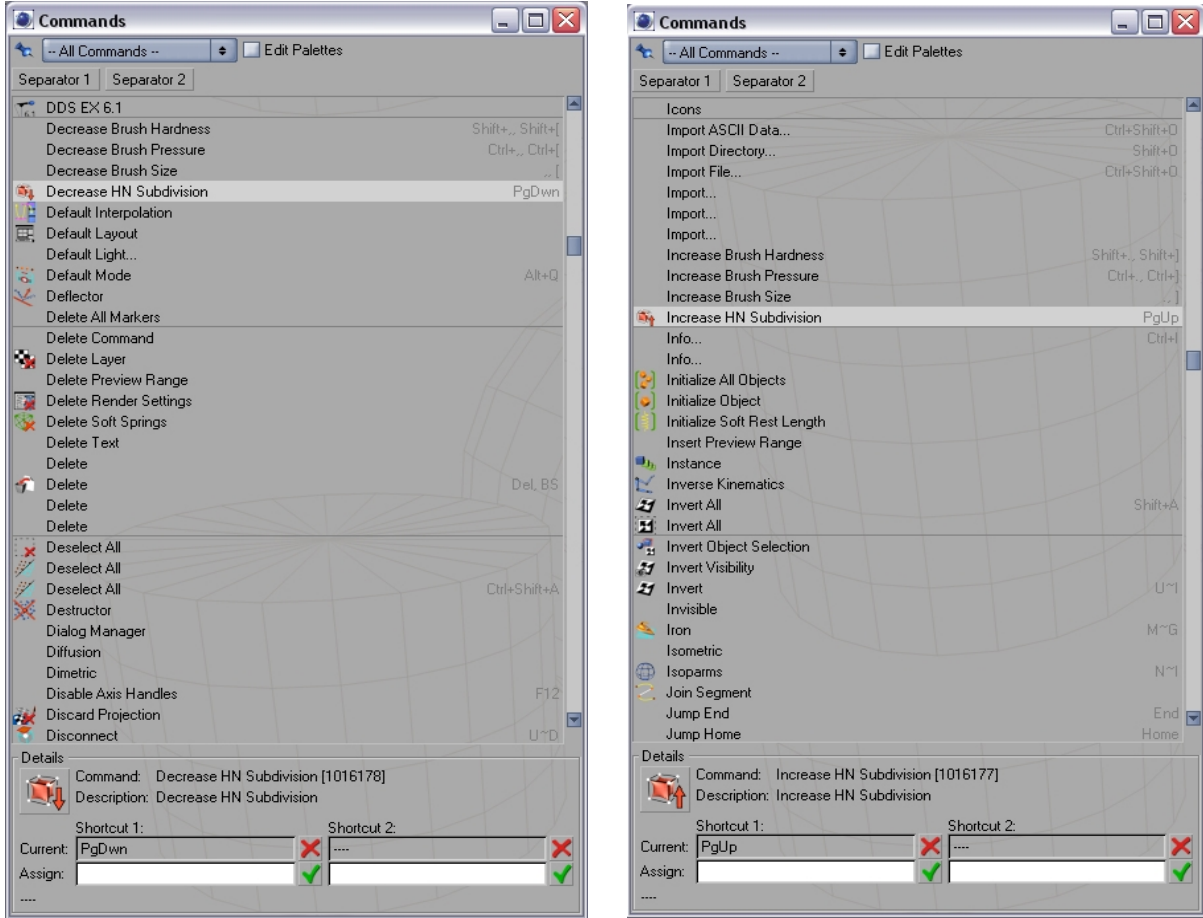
Commands

-- All Commands --
Edit Palettes

Separator 1
Separator 2

DDS EX 6.1
Decrease Brush Hardness Shift+,, Shift+[
Decrease Brush Pressure Ctrl+,, Ctrl+[
Decrease Brush Size ,, [
Decrease HN Subdivision PgDwn
Default Interpolation
Default Layout
Default Light...
Default Mode Alt+Q
Deflector
Delete All Markers
Delete Command
Delete Layer
Delete Preview Range
Delete Render Settings
Delete Soft Springs
Delete Text
Delete
Delete Del, BS
Delete
Delete
Deselect All
Deselect All
Deselect All Ctrl+Shift+A
Destructor
Dialog Manager
Diffusion
Dimetric
Disable Axis Handles F12
Discard Projection
Disconnect U~D

Details
Command: Decrease HN Subdivision [1016178]
Description: Decrease HN Subdivision
Shortcut 1:
Shortcut 2:
Current: PgDwn
----
Assign:
----

Commands

-- All Commands --
Edit Palettes

Separator 1
Separator 2

Icons
Import ASCII Data... Ctrl+Shift+O
Import Directory... Shift+O
Import File... Ctrl+Shift+O
Import...
Import...
Import...
Increase Brush Hardness Shift+., Shift+]
Increase Brush Pressure Ctrl+., Ctrl+]
Increase Brush Size ., ]
Increase HN Subdivision PgUp
Info... Ctrl+I
Info...
Initialize All Objects
Initialize Object
Initialize Soft Rest Length
Insert Preview Range
Instance
Inverse Kinematics
Invert All Shift+A
Invert All
Invert Object Selection
Invert Visibility
Invert U~I
Invisible
Iron M~G
Isometric
Isoparms N~I
Join Segment
Jump End End
Jump Home Home

Details
Command: Increase HN Subdivision [1016177]
Description: Increase HN Subdivision
Shortcut 1:
Shortcut 2:
Current: PgUp
----
Assign:
----